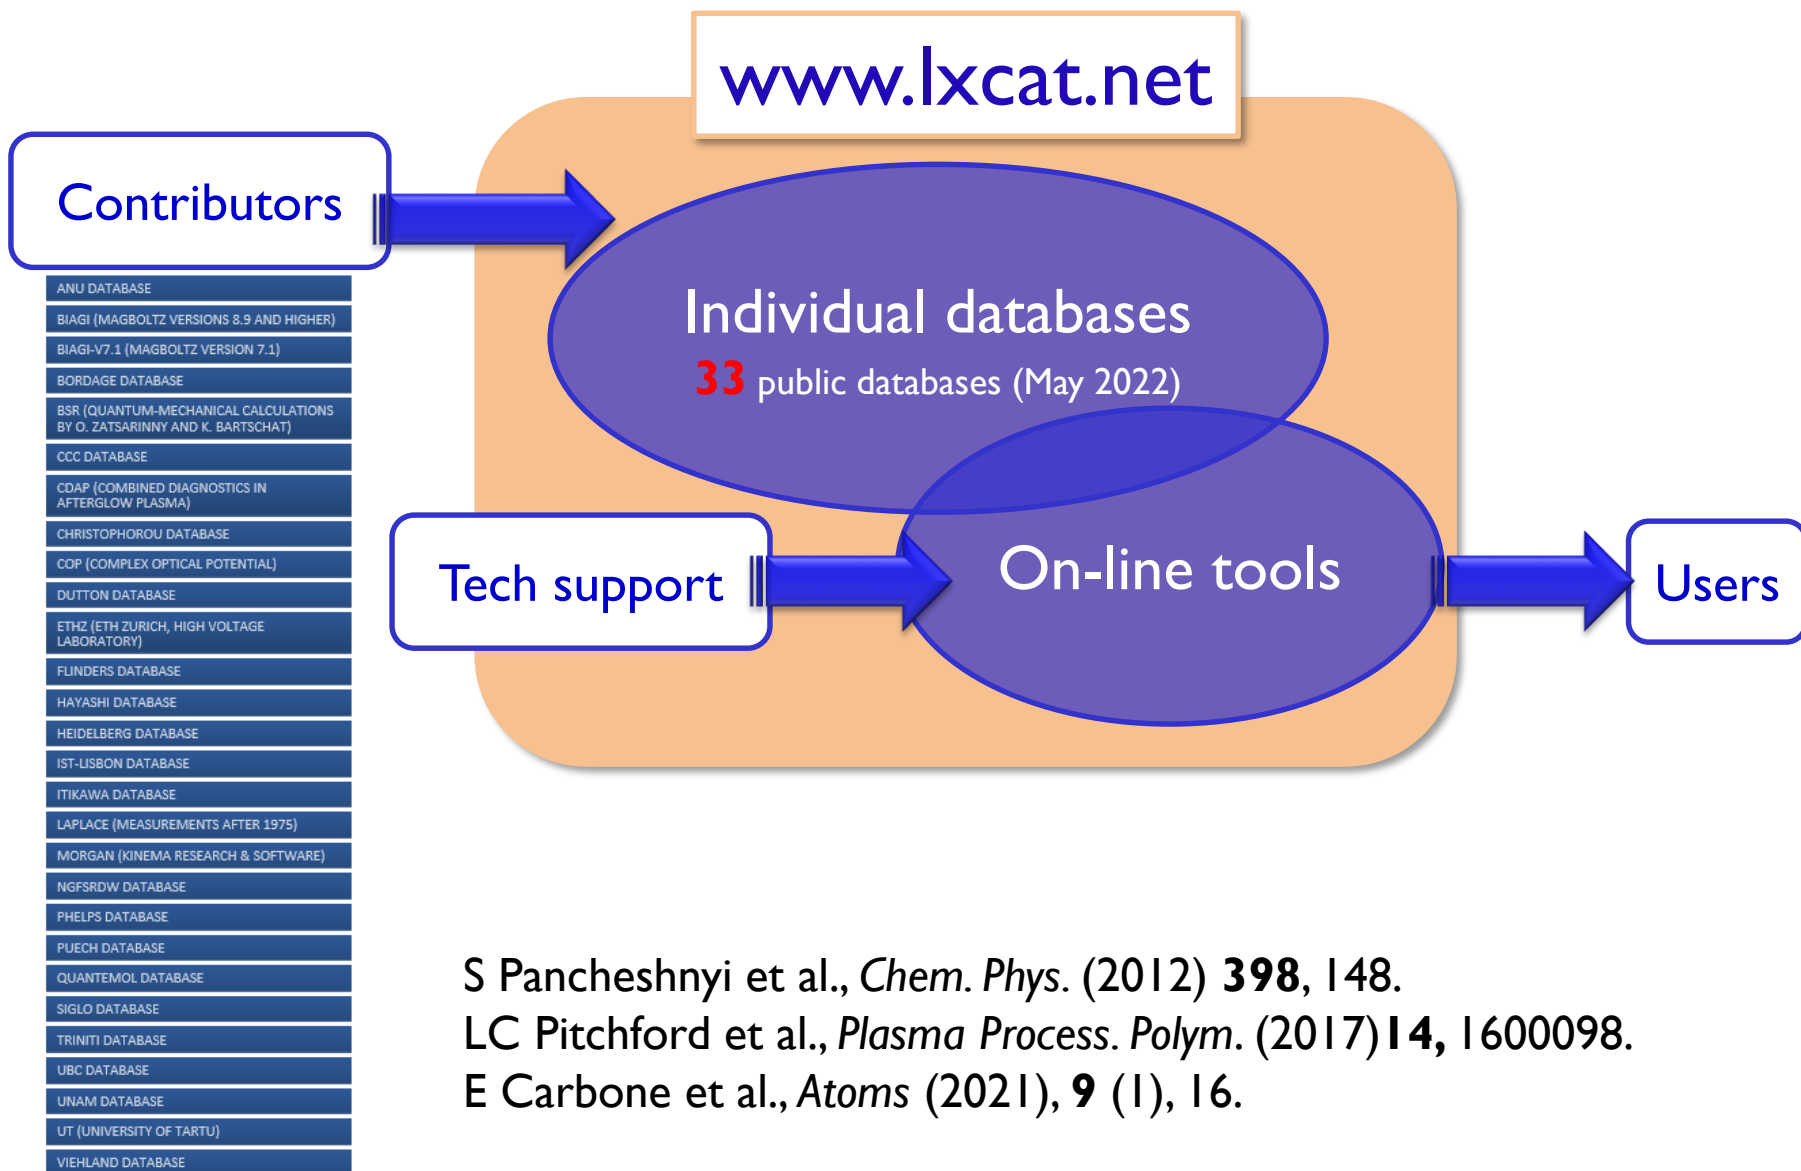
www.lxcat.net

Contributors

ANU DATABASE
BIAGI (MAGBOLTZ VERSIONS 8.9 AND HIGHER)
BIAGI-V7.1 (MAGBOLTZ VERSION 7.1)
BORDAGE DATABASE
BSR (QUANTUM-MECHANICAL CALCULATIONS BY O. ZATSARINNY AND K. BARTSCHAT)
CCC DATABASE
CDAP (COMBINED DIAGNOSTICS IN AFTERGLOW PLASMA)
CHRISTOPHOROU DATABASE
COP (COMPLEX OPTICAL POTENTIAL)
DUTTON DATABASE
ETHZ (ETH ZURICH, HIGH VOLTAGE LABORATORY)
FLINDERS DATABASE
HAYASHI DATABASE
HEIDELBERG DATABASE
IST-LISBON DATABASE
ITIKAWA DATABASE
LAPLACE (MEASUREMENTS AFTER 1975)
MORGAN (KINEMA RESEARCH & SOFTWARE)
NGFSRDW DATABASE
PHELPS DATABASE
PUECH DATABASE
QUANTEMOL DATABASE
SIGLO DATABASE
TRINITI DATABASE
UBC DATABASE
UNAM DATABASE
UT (UNIVERSITY OF TARTU)
VIEHLAND DATABASE

Individual databases
33 public databases (May 2022)

Tech support

On-line tools

Users

S Pancheshnyi et al., *Chem. Phys.* (2012) **398**, 148.
LC Pitchford et al., *Plasma Process. Polym.* (2017)**14,** 1600098.
E Carbone et al., *Atoms* (2021), **9** (1), 16.